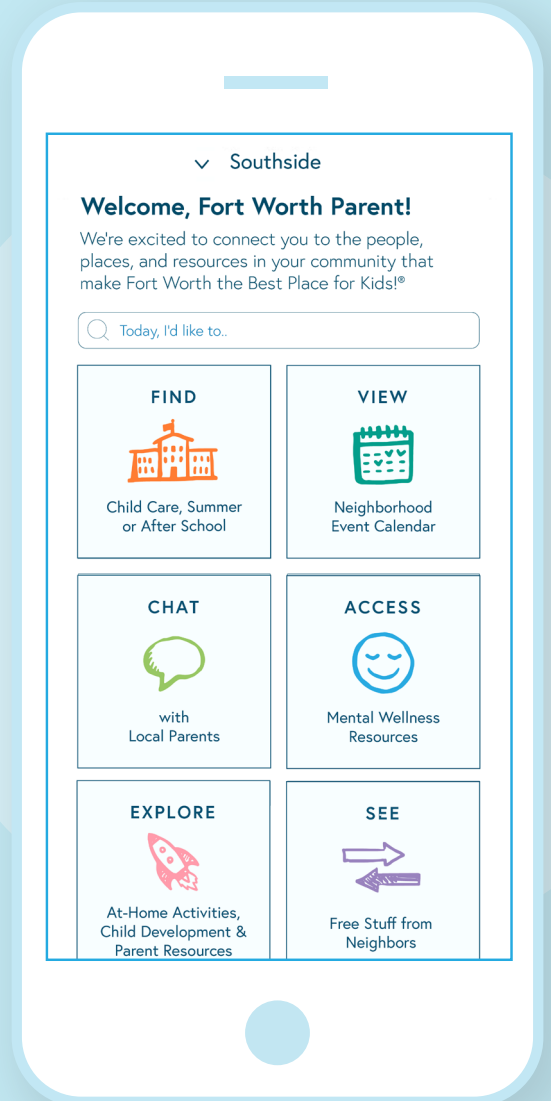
Southside

Welcome, Fort Worth Parent!

We're excited to connect you to the people, places, and resources in your community that make Fort Worth the Best Place for Kids!®

Today, I'd like to..

FIND
Child Care, Summer or After School

VIEW
Neighborhood Event Calendar

CHAT
with Local Parents

ACCESS
Mental Wellness Resources

EXPLORE
At-Home Activities, Child Development & Parent Resources

SEE
Free Stuff from Neighbors